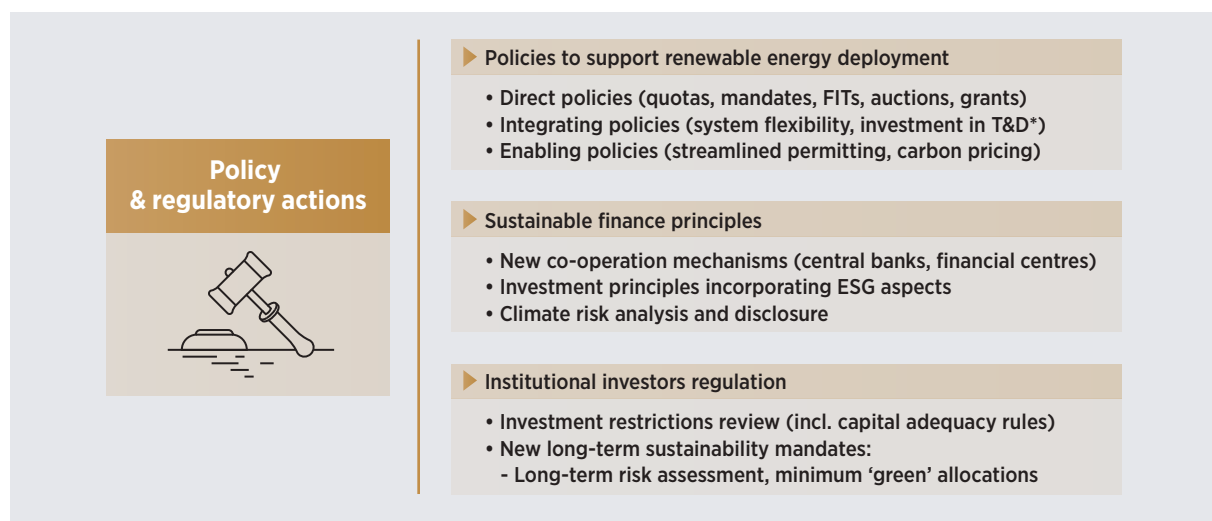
Policy & regulatory actions

Policies to support renewable energy deployment

• Direct policies (quotas, mandates, FITs, auctions, grants)
• Integrating policies (system flexibility, investment in T&D*)
• Enabling policies (streamlined permitting, carbon pricing)

Sustainable finance principles

• New co-operation mechanisms (central banks, financial centres)
• Investment principles incorporating ESG aspects
• Climate risk analysis and disclosure

Institutional investors regulation

• Investment restrictions review (incl. capital adequacy rules)
• New long-term sustainability mandates:
- Long-term risk assessment, minimum 'green' allocations